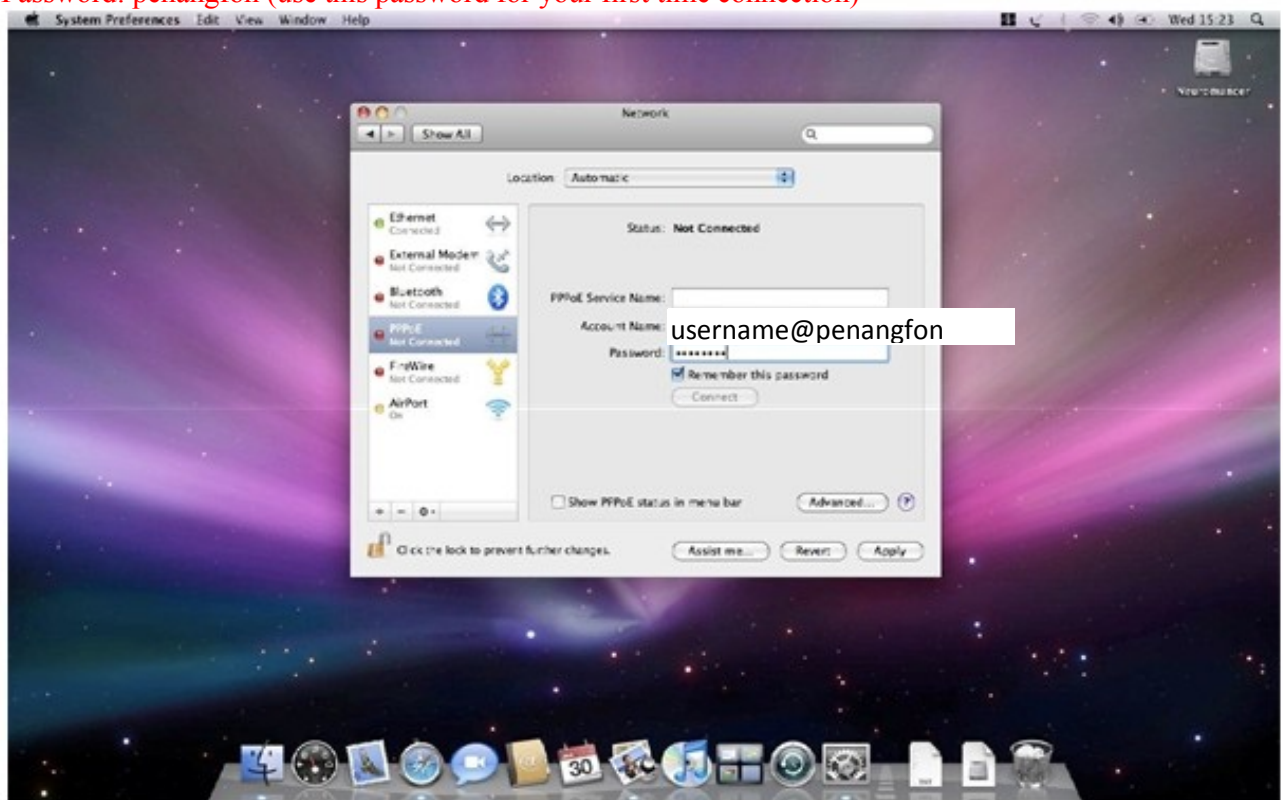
Password: penangfon (use this password for your first time connection)

System Preferences Edit View Window Help

Wed 15:23

Neuromancer

Network

Show All

Location: Automatic

Ethernet
Connected

External Modem
Not Connected

Bluetooth
Not Connected

PPPoE
Not Connected

FireWire
Not Connected

AirPort
On

Status: Not Connected

PPPoE Service Name:

Account Name: username@penangfon

Password: ••••••••

Remember this password

Connect

Show PPPoE status in menu bar

Advanced...

?

Click the lock to prevent further changes.

Assist me...

Revert

Apply

30